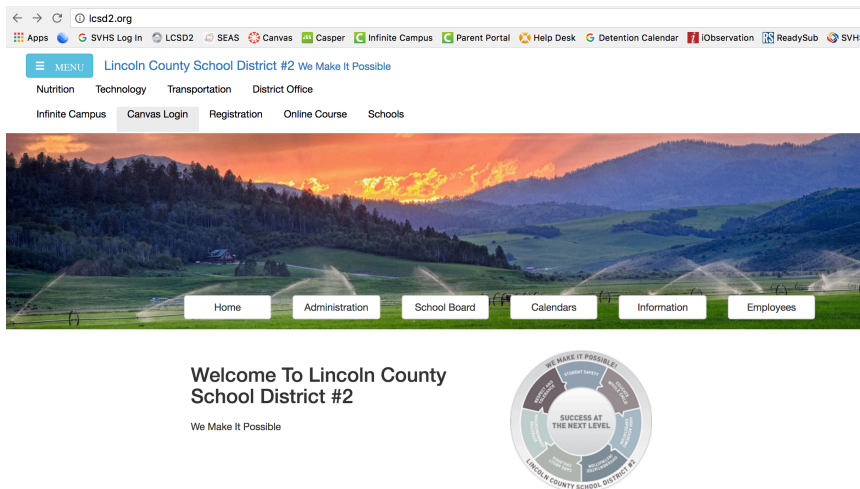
lcsd2.org

Apps SVHS Log In LCSD2 SEAS Canvas Casper Infinite Campus Parent Portal Help Desk Detention Calendar iObservation ReadySub SVHS

MENU Lincoln County School District #2 We Make It Possible

Nutrition Technology Transportation District Office

Infinite Campus Canvas Login Registration Online Course Schools

Home Administration School Board Calendars Information Employees

Welcome To Lincoln County School District #2

We Make It Possible

WE MAKE IT POSSIBLE

STUDENT SAFETY

SUCCESS AT THE NEXT LEVEL

LINCOLN COUNTY SCHOOL DISTRICT #2